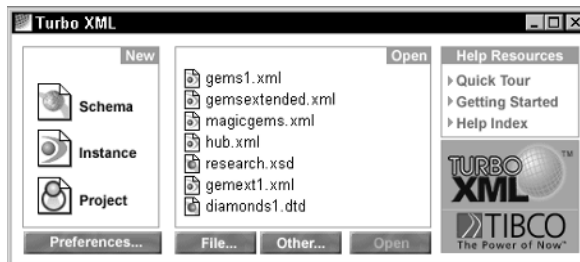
Turbo XML

New

Schema

Instance

Project

Preferences...

Open

gems1.xml
gemsextended.xml
magicgems.xml
hub.xml
research.xsd
gemext1.xml
diamonds1.dtd

File...
Other...
Open

Help Resources

Quick Tour
Getting Started
Help Index

TURBO XML ™

TIBCO
The Power of Now™